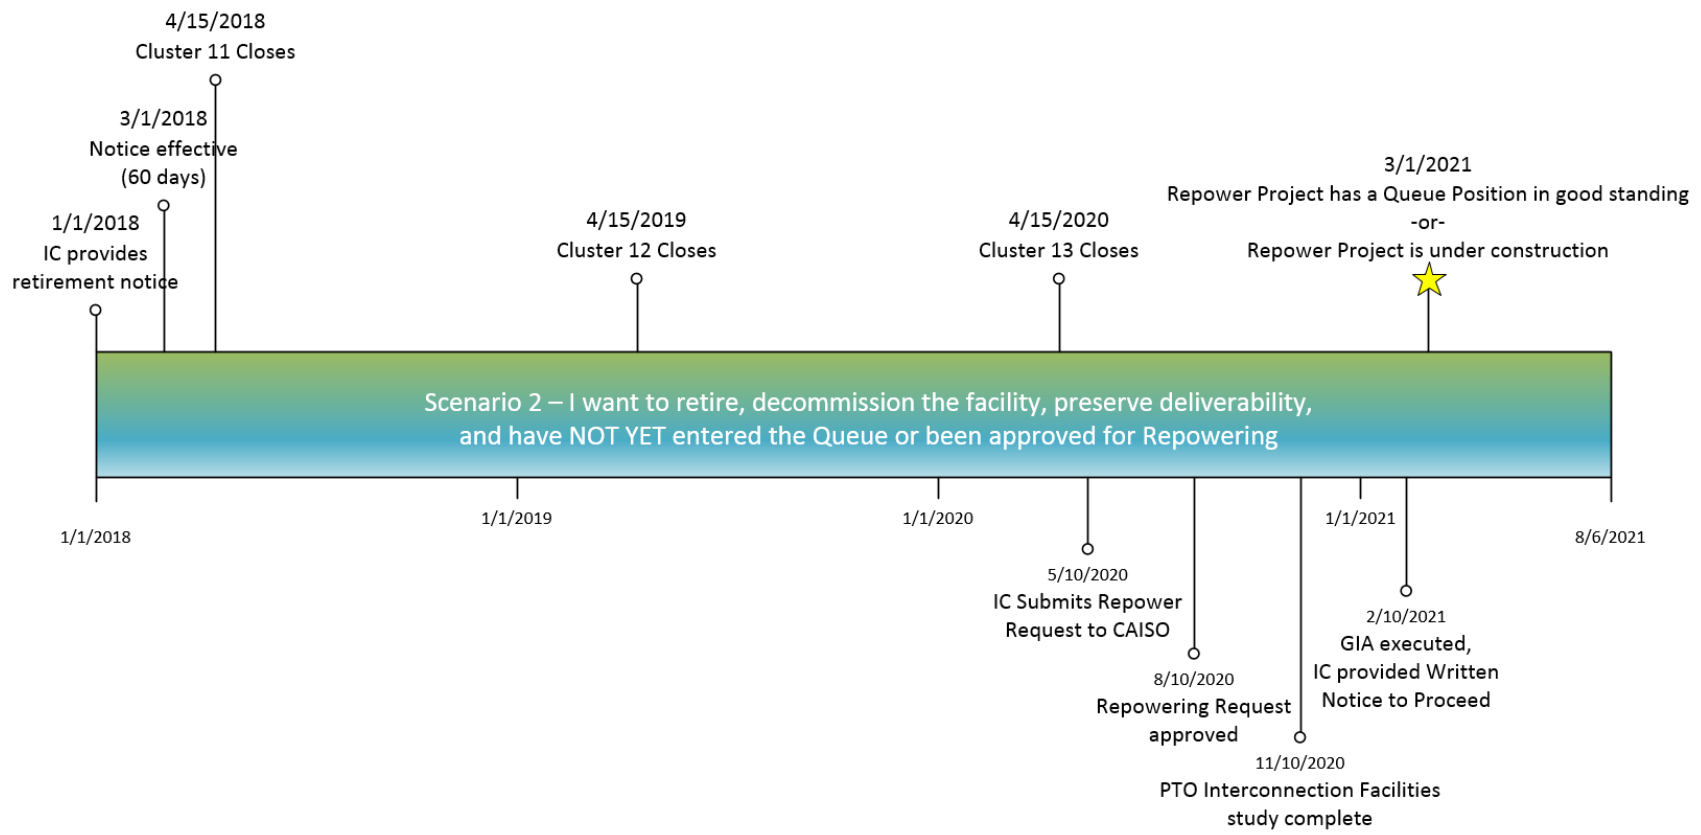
4/15/2018
Cluster 11 Closes

3/1/2018
Notice effective
(60 days)

1/1/2018
IC provides
retirement notice

4/15/2019
Cluster 12 Closes

4/15/2020
Cluster 13 Closes

3/1/2021
Repower Project has a Queue Position in good standing
-or-
Repower Project is under construction

Scenario 2 – I want to retire, decommission the facility, preserve deliverability, and have NOT YET entered the Queue or been approved for Repowering

1/1/2018

1/1/2019

1/1/2020

1/1/2021

8/6/2021

5/10/2020
IC Submits Repower
Request to CAISO

8/10/2020
Repowering Request
approved

11/10/2020
PTO Interconnection Facilities
study complete

2/10/2021
GIA executed,
IC provided Written
Notice to Proceed